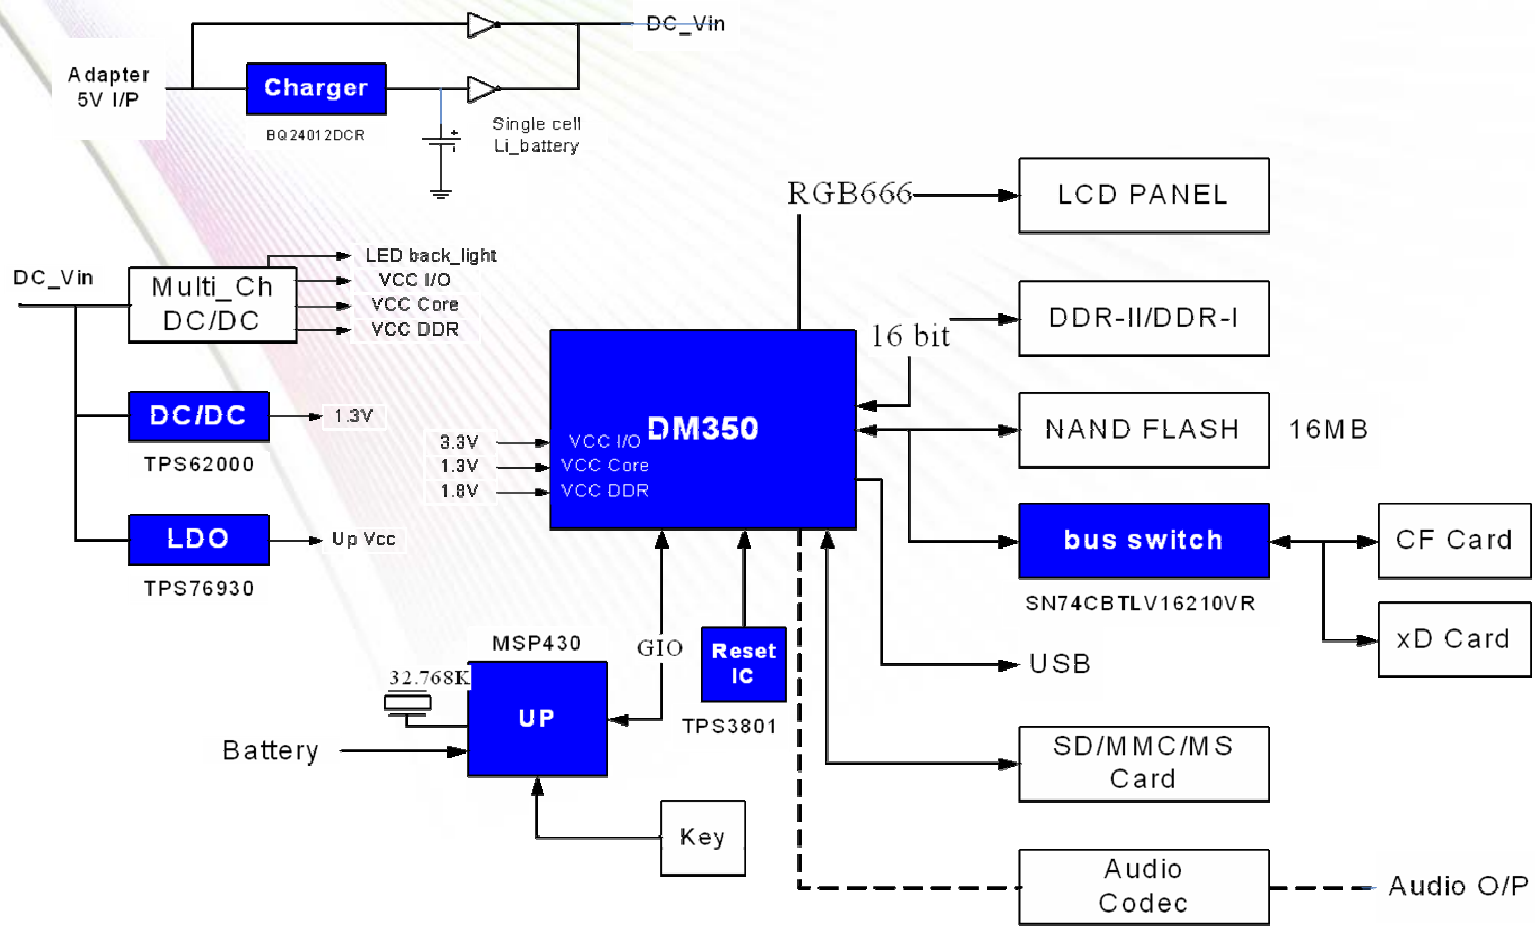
Adapter
5V I/P

Charger

BQ24012DCR

DC_Vin

Single cell
Li_battery

RGB666

LCD PANEL

DC_Vin

Multi_Ch
DC/DC

LED back_light
VCC I/O
VCC Core
VCC DDR

16 bit

DDR-II/DDR-I

DC/DC

1.3V

TPS62000

3.3V
1.3V
1.8V

VCC I/O
VCC Core
VCC DDR

DM350

NAND FLASH

16MB

LDO

Up Vcc

TPS76930

bus switch

SN74CBTLV16210VR

CF Card

xD Card

MSP430

GIO

Reset
IC

TPS3801

USB

32.768K

UP

Battery

SD/MMC/MS
Card

Key

Audio
Codec

Audio O/P